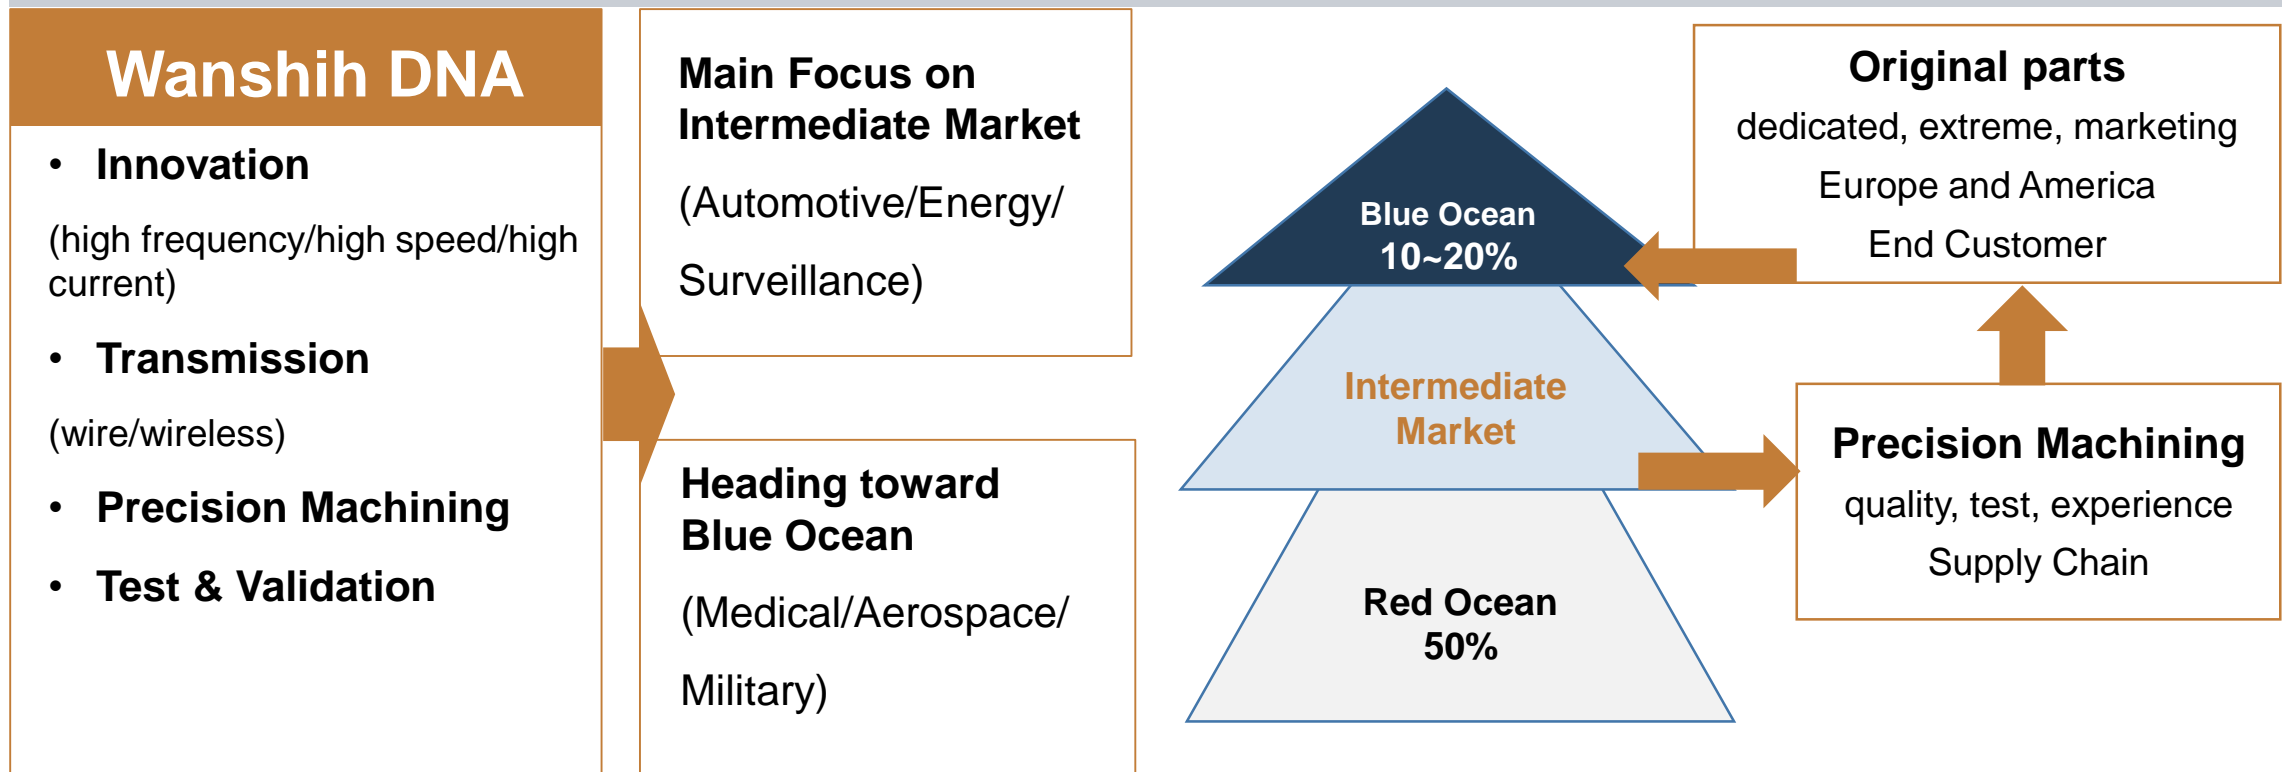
Wanshih DNA

• Innovation

(high frequency/high speed/high current)

• Transmission

(wire/wireless)

• Precision Machining

• Test & Validation

Main Focus on Intermediate Market

(Automotive/Energy/

Surveillance)

Heading toward Blue Ocean

(Medical/Aerospace/

Military)

Blue Ocean
10~20%

Intermediate Market

Red Ocean
50%

Original parts

dedicated, extreme, marketing

Europe and America

End Customer

Precision Machining

quality, test, experience

Supply Chain